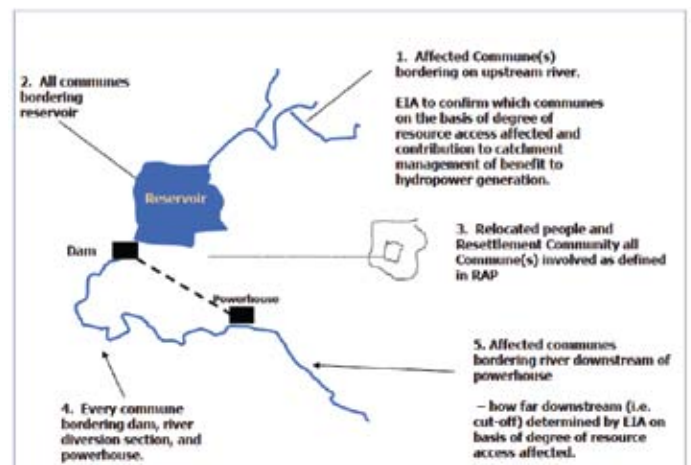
2. All communes bordering reservoir

1. Affected Commune(s) bordering on upstream river.

EIA to confirm which communes on the basis of degree of resource access affected and contribution to catchment management of benefit to hydropower generation.

Reservoir

Dam

3. Relocated people and Resettlement Community all Commune(s) involved as defined in RAP

Powerhouse

5. Affected communes bordering river downstream of powerhouse

– how far downstream (i.e. cut-off) determined by EIA on basis of degree of resource access affected.

4. Every commune bordering dam, river diversion section, and powerhouse.